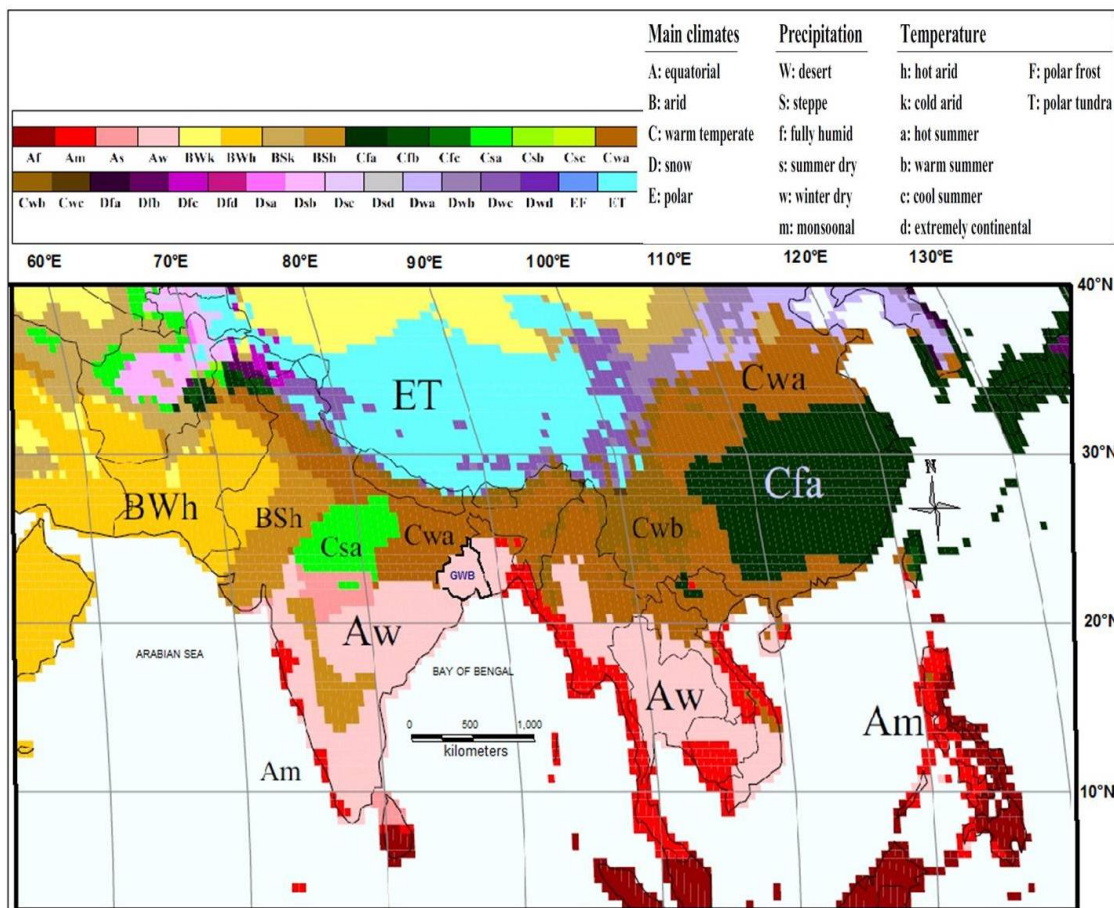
Af Am As Aw BWk BWh BSk BSh Cfa Cfb Cfc Csa Csb Csc Cwa
Cwb Cwc Dfa Dfb Dfc Dfd Dsa Dsb Dsc Dsd Dwa Dwb Dwc Dwd EF ET

| Main climates | Precipitation | Temperature | |
|---|---|---|---|
| A: equatorial | W: desert | h: hot arid | F: polar frost |
| B: arid | S: steppe | k: cold arid | T: polar tundra |
| C: warm temperate | f: fully humid | a: hot summer | |
| D: snow | s: summer dry | b: warm summer | |
| E: polar | w: winter dry | c: cool summer | |
| | m: monsoonal | d: extremely continental | |

60°E 70°E 80°E 90°E 100°E 110°E 120°E 130°E

40°N
30°N
20°N
10°N

ET
Cwa
Cfa
N
BWh
BSh
Csa
Cwa
GWB
Cwb
Aw
ARABIAN SEA
BAY OF BENGAL
Aw
Am
0 500 1,000
kilometers
Am